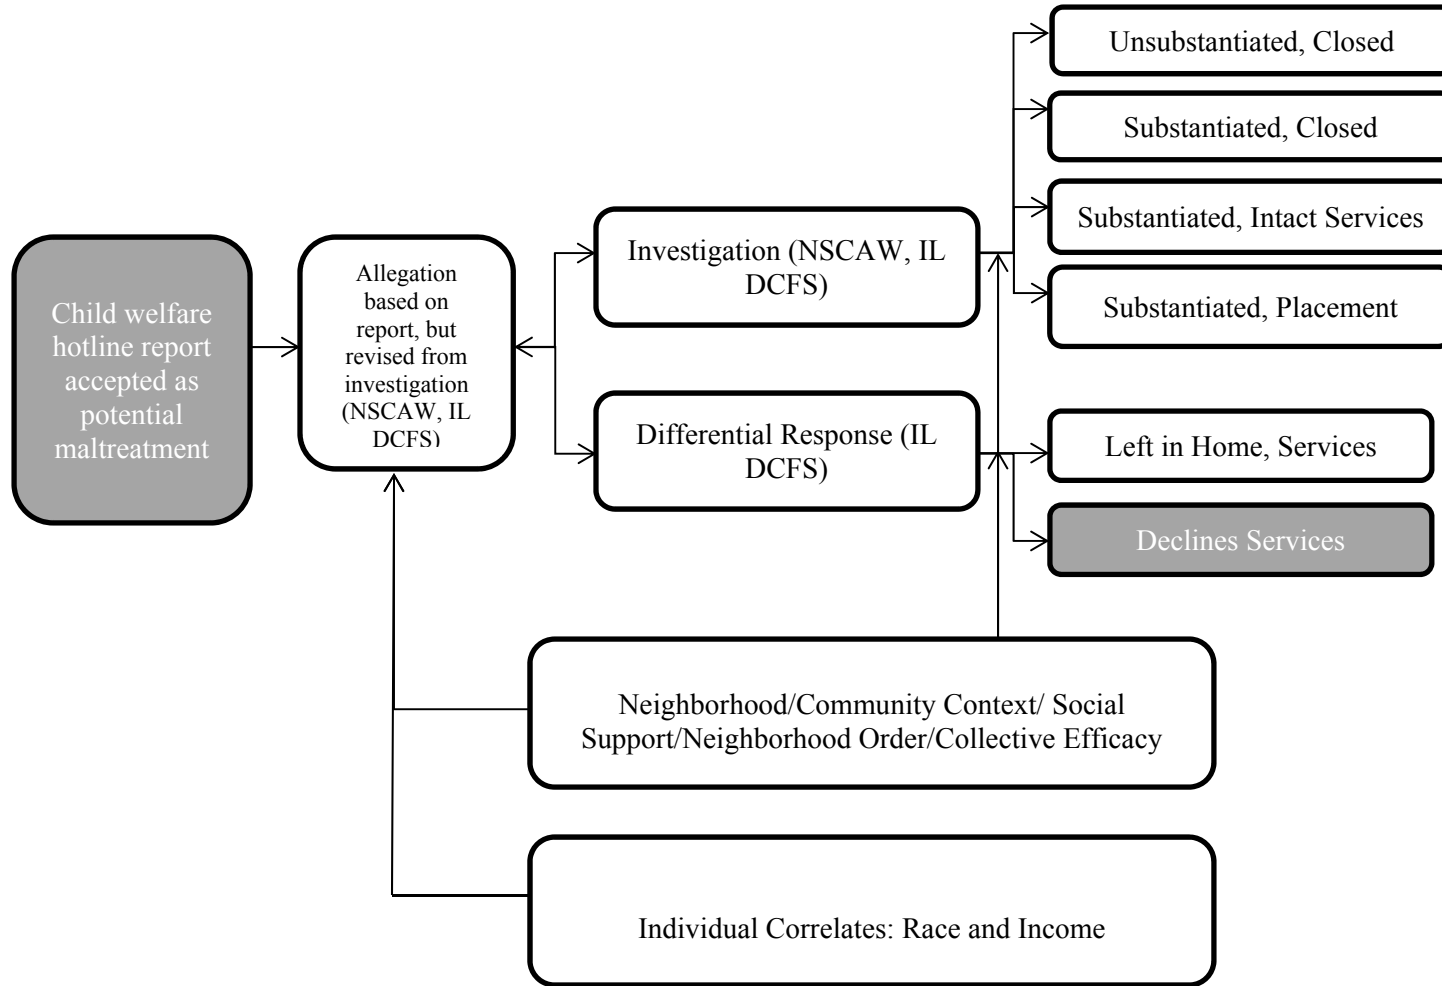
Child welfare hotline report accepted as potential maltreatment

Allegation based on report, but revised from investigation (NSCAW, IL DCFS)

Investigation (NSCAW, IL DCFS)

Differential Response (IL DCFS)

Unsubstantiated, Closed

Substantiated, Closed

Substantiated, Intact Services

Substantiated, Placement

Left in Home, Services

Declines Services

Neighborhood/Community Context/ Social Support/Neighborhood Order/Collective Efficacy

Individual Correlates: Race and Income